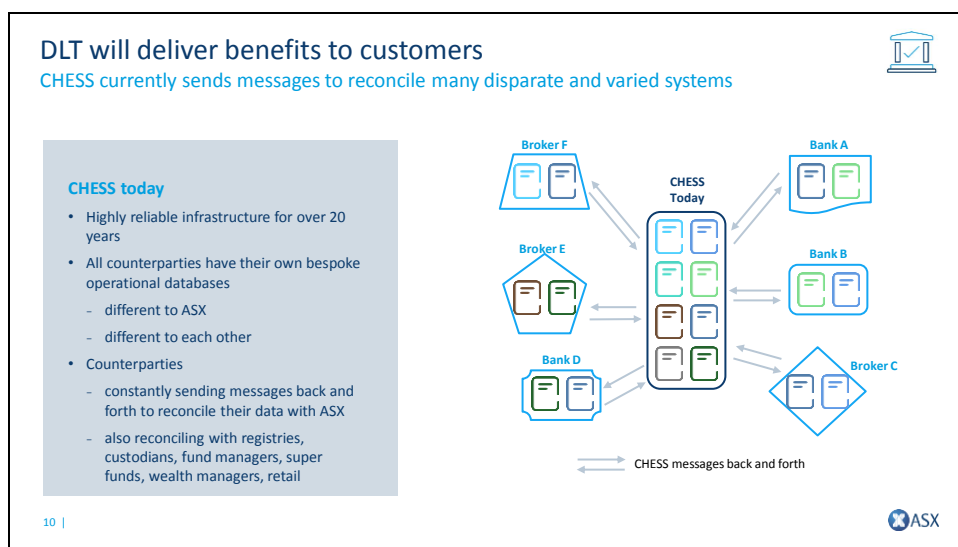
DLT will deliver benefits to customers
CHESS currently sends messages to reconcile many disparate and varied systems

CHESS today
• Highly reliable infrastructure for over 20 years
• All counterparties have their own bespoke operational databases
- different to ASX
- different to each other
• Counterparties
- constantly sending messages back and forth to reconcile their data with ASX
- also reconciling with registries, custodians, fund managers, super funds, wealth managers, retail

Broker F
Bank A
CHESS Today
Broker E
Bank B
Bank D
Broker C
CHESS messages back and forth

10 |
ASX